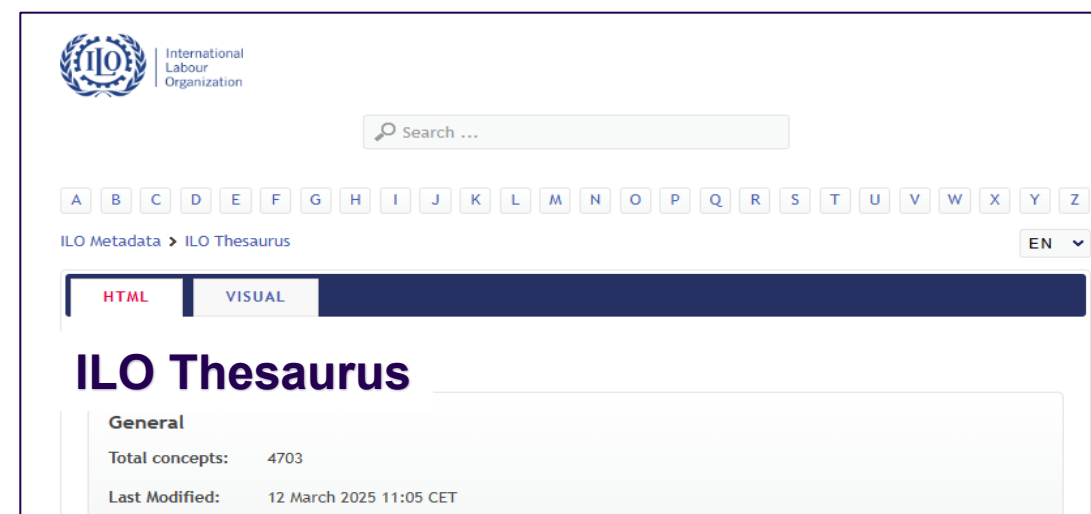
ILO

International Labour Organization

Search ...

A B C D E F G H I J K L M N O P Q R S T U V W X Y Z

ILO Metadata > ILO Thesaurus

EN

HTML VISUAL

ILO Thesaurus

General

Total concepts: 4703

Last Modified: 12 March 2025 11:05 CET